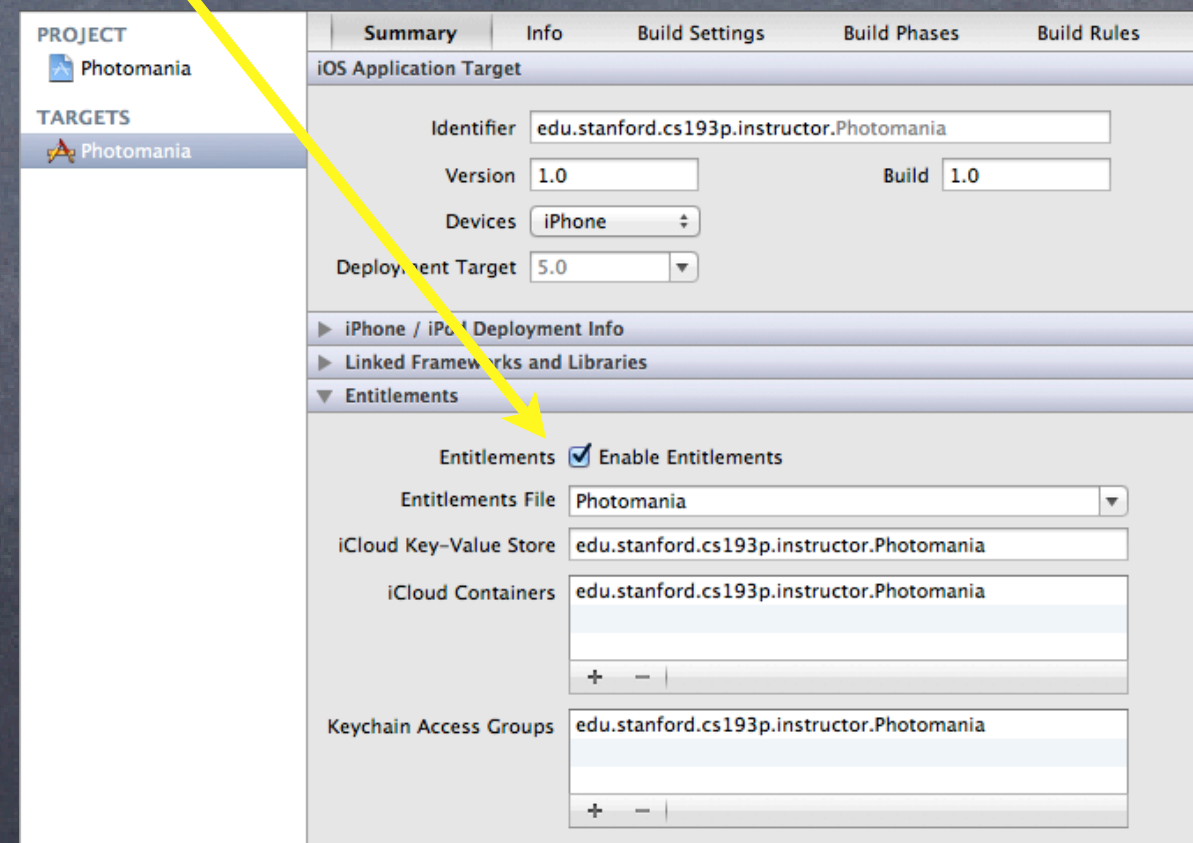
PROJECT
Photomania
TARGETS
Photomania

Summary | Info | Build Settings | Build Phases | Build Rules

iOS Application Target

Identifier edu.stanford.cs193p.instructor.Photomania
Version 1.0
Build 1.0
Devices iPhone
Deploy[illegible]ent Target 5.0

iPhone / iP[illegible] Deployment Info
Linked Framew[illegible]ks and Libraries
Entitlements

Entitlements ☑ Enable Entitlements
Entitlements File Photomania
iCloud Key-Value Store edu.stanford.cs193p.instructor.Photomania
iCloud Containers edu.stanford.cs193p.instructor.Photomania
+ −
Keychain Access Groups edu.stanford.cs193p.instructor.Photomania
+ −